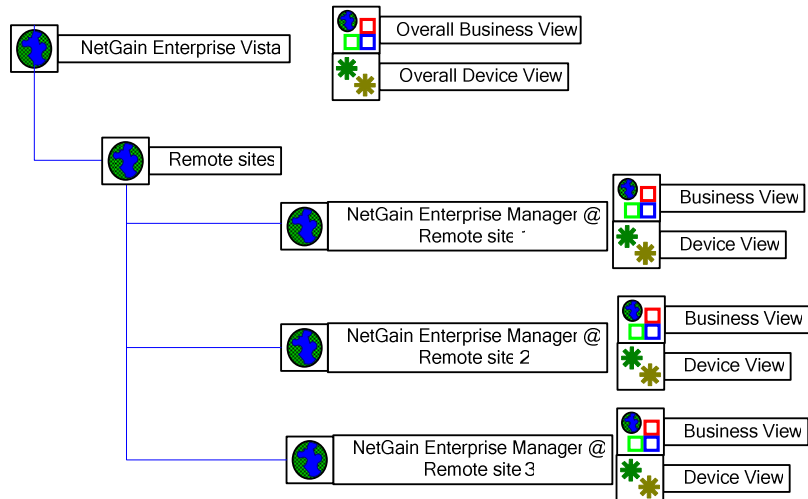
Overall Business View

Overall Device View

NetGain Enterprise Vista

Remote sites

NetGain Enterprise Manager @ Remote site 1

Business View

Device View

NetGain Enterprise Manager @ Remote site 2

Business View

Device View

NetGain Enterprise Manager @ Remote site 3

Business View

Device View